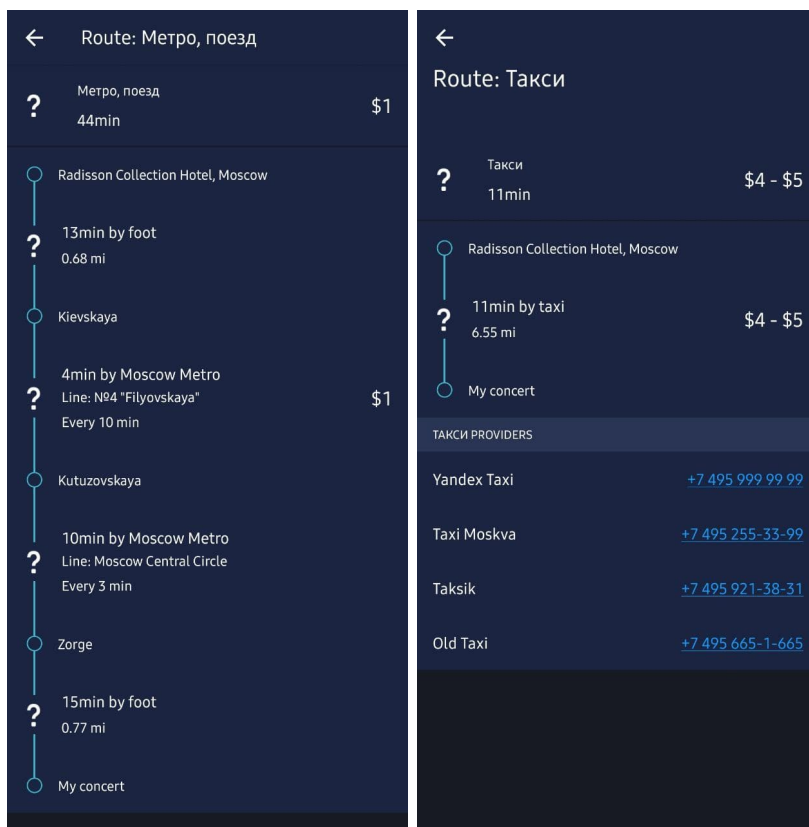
←

Route: Метро, поезд

?

Метро, поезд

44min

$1

Radisson Collection Hotel, Moscow

?

13min by foot

0.68 mi

Kievskaya

?

4min by Moscow Metro

Line: №4 "Filyovskaya"

Every 10 min

$1

Kutuzovskaya

?

10min by Moscow Metro

Line: Moscow Central Circle

Every 3 min

Zorge

?

15min by foot

0.77 mi

My concert

←

Route: Такси

?

Такси

11min

$4 - $5

Radisson Collection Hotel, Moscow

?

11min by taxi

6.55 mi

$4 - $5

My concert

ТАКСИ PROVIDERS

Yandex Taxi

+7 495 999 99 99

Taxi Moskva

+7 495 255-33-99

Taksik

+7 495 921-38-31

Old Taxi

+7 495 665-1-665